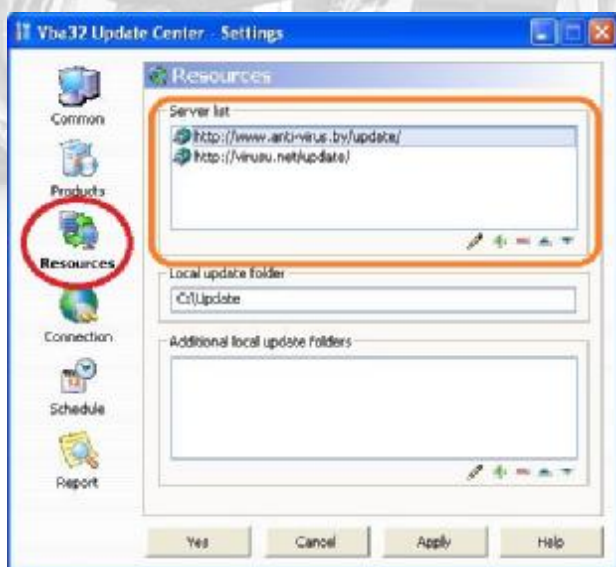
Vba32 Update Center - Settings

Common

Products

Resources

Connection

Schedule

Report

Resources

Server list

http://www.anti-virus.by/update/

http://virusu.net/update/

Local update folder

C:\Update

Additional local update folders

Yes

Cancel

Apply

Help